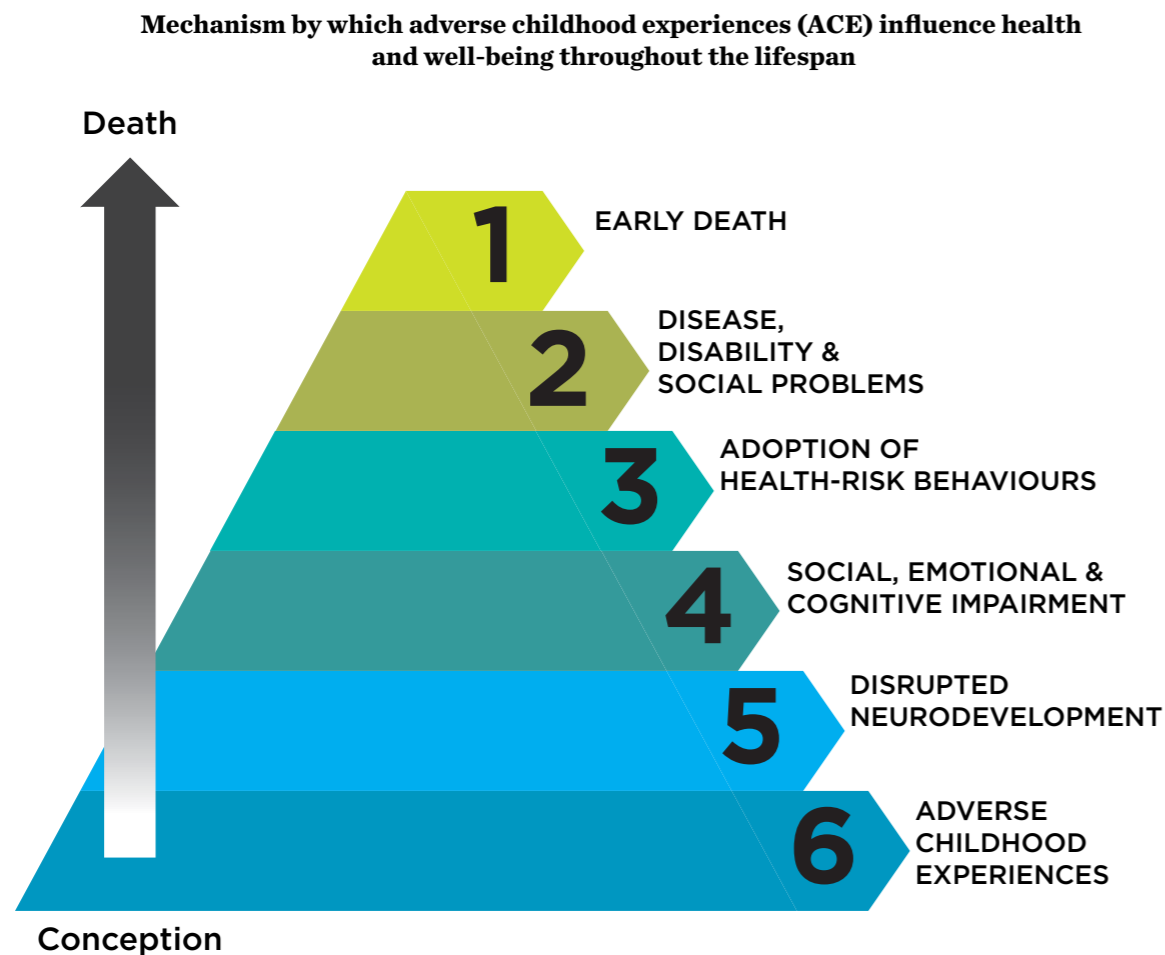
Mechanism by which adverse childhood experiences (ACE) influence health and well-being throughout the lifespan

Death

1 EARLY DEATH

2 DISEASE, DISABILITY & SOCIAL PROBLEMS

3 ADOPTION OF HEALTH-RISK BEHAVIOURS

4 SOCIAL, EMOTIONAL & COGNITIVE IMPAIRMENT

5 DISRUPTED NEURODEVELOPMENT

6 ADVERSE CHILDHOOD EXPERIENCES

Conception